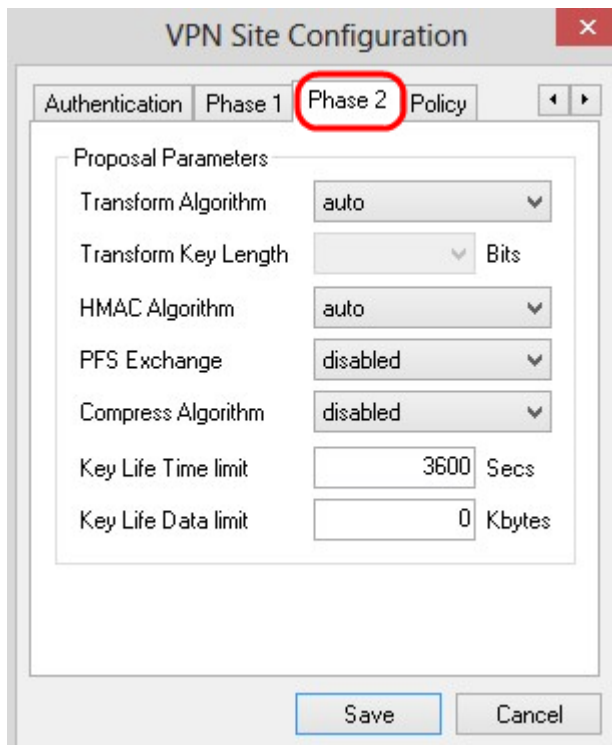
VPN Site Configuration

Authentication | Phase 1 | Phase 2 | Policy

Proposal Parameters

Transform Algorithm auto

Transform Key Length Bits

HMAC Algorithm auto

PFS Exchange disabled

Compress Algorithm disabled

Key Life Time limit 3600 Secs

Key Life Data limit 0 Kbytes

Save Cancel